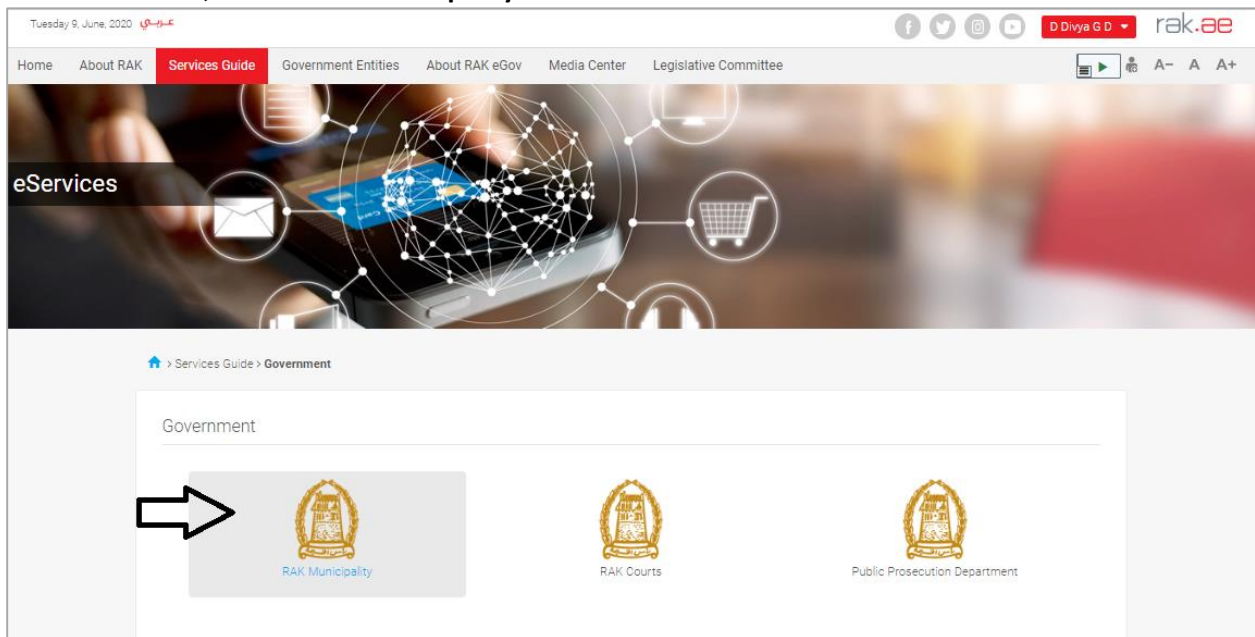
Tuesday 9, June, 2020 عربي

D Divya G D

rak.ae

Home About RAK Services Guide Government Entities About RAK eGov Media Center Legislative Committee

A− A A+

eServices

> Services Guide > Government

Government

RAK Municipality

RAK Courts

Public Prosecution Department